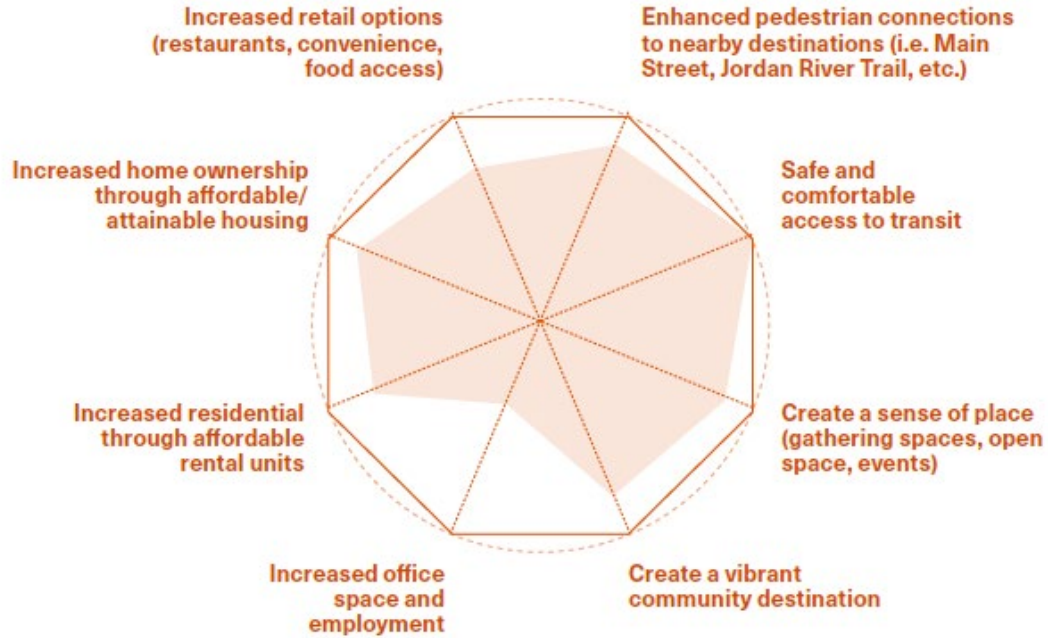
Increased retail options (restaurants, convenience, food access)

Enhanced pedestrian connections to nearby destinations (i.e. Main Street, Jordan River Trail, etc.)

Increased home ownership through affordable/ attainable housing

Safe and comfortable access to transit

Increased residential through affordable rental units

Create a sense of place (gathering spaces, open space, events)

Increased office space and employment

Create a vibrant community destination